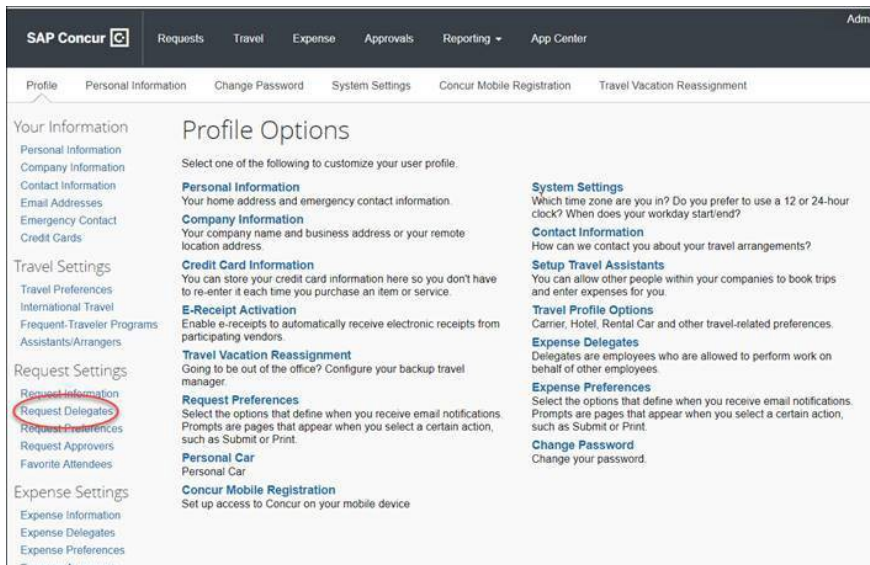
SAP Concur C Requests Travel Expense Approvals Reporting App Center Adm

Profile Personal Information Change Password System Settings Concur Mobile Registration Travel Vacation Reassignment

Your Information
Personal Information
Company Information
Contact Information
Email Addresses
Emergency Contact
Credit Cards

Travel Settings
Travel Preferences
International Travel
Frequent-Traveler Programs
Assistants/Arrangers

Request Settings
Request Information
Request Delegates
Request Preferences
Request Approvers
Favorite Attendees

Expense Settings
Expense Information
Expense Delegates
Expense Preferences

Profile Options

Select one of the following to customize your user profile.

Personal Information
Your home address and emergency contact information.

Company Information
Your company name and business address or your remote location address.

Credit Card Information
You can store your credit card information here so you don't have to re-enter it each time you purchase an item or service.

E-Receipt Activation
Enable e-receipts to automatically receive electronic receipts from participating vendors.

Travel Vacation Reassignment
Going to be out of the office? Configure your backup travel manager.

Request Preferences
Select the options that define when you receive email notifications. Prompts are pages that appear when you select a certain action, such as Submit or Print.

Personal Car
Personal Car

Concur Mobile Registration
Set up access to Concur on your mobile device

System Settings
Which time zone are you in? Do you prefer to use a 12 or 24-hour clock? When does your workday start/end?

Contact Information
How can we contact you about your travel arrangements?

Setup Travel Assistants
You can allow other people within your companies to book trips and enter expenses for you.

Travel Profile Options
Carrier, Hotel, Rental Car and other travel-related preferences.

Expense Delegates
Delegates are employees who are allowed to perform work on behalf of other employees.

Expense Preferences
Select the options that define when you receive email notifications. Prompts are pages that appear when you select a certain action, such as Submit or Print.

Change Password
Change your password.